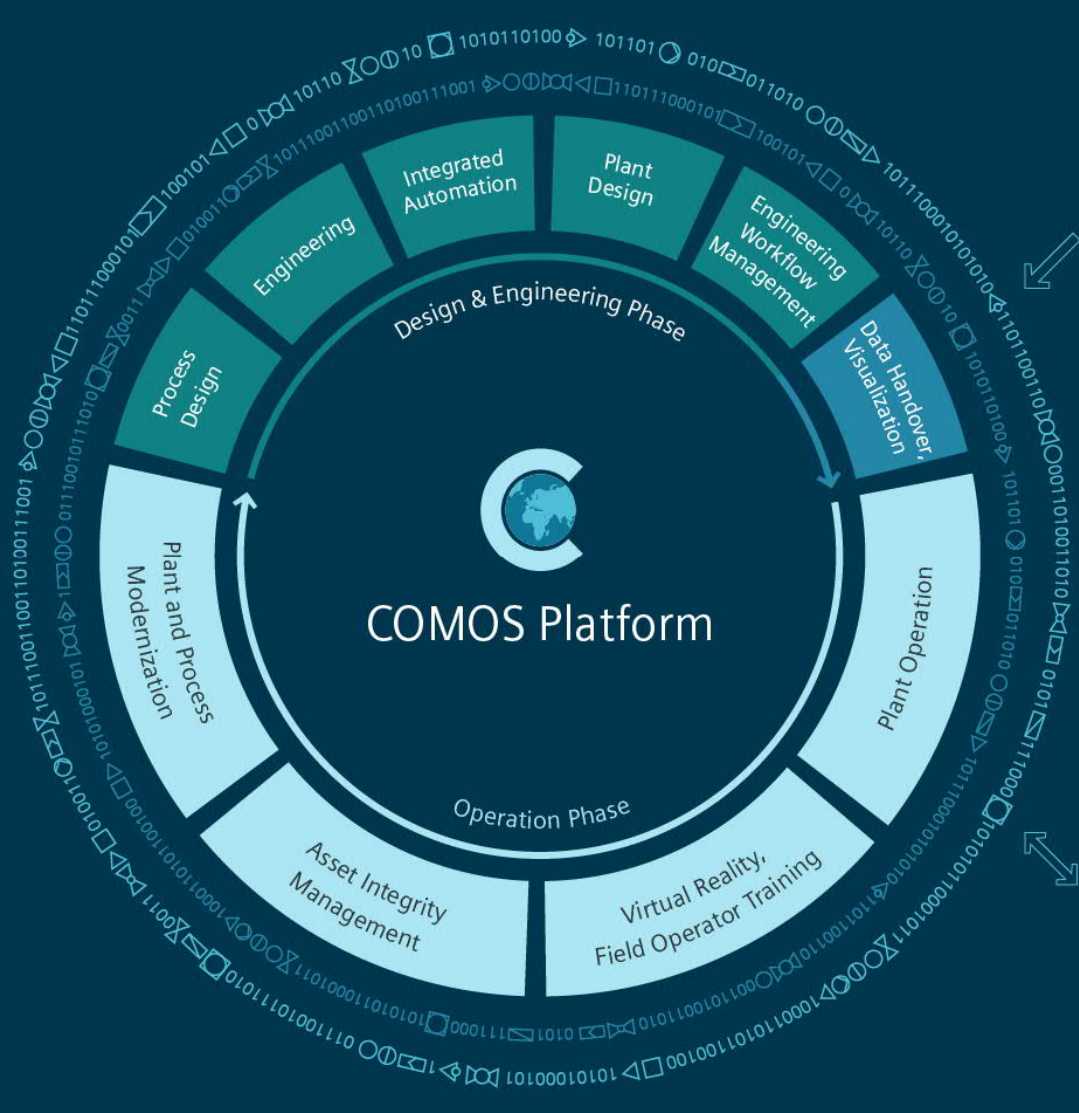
Process Design

Engineering

Integrated Automation

Plant Design

Engineering Workflow Management

Data Handover, Visualization

Design & Engineering Phase

COMOS Platform

Plant Operation

Virtual Reality, Field Operator Training

Asset Integrity Management

Plant and Process Modernization

Operation Phase